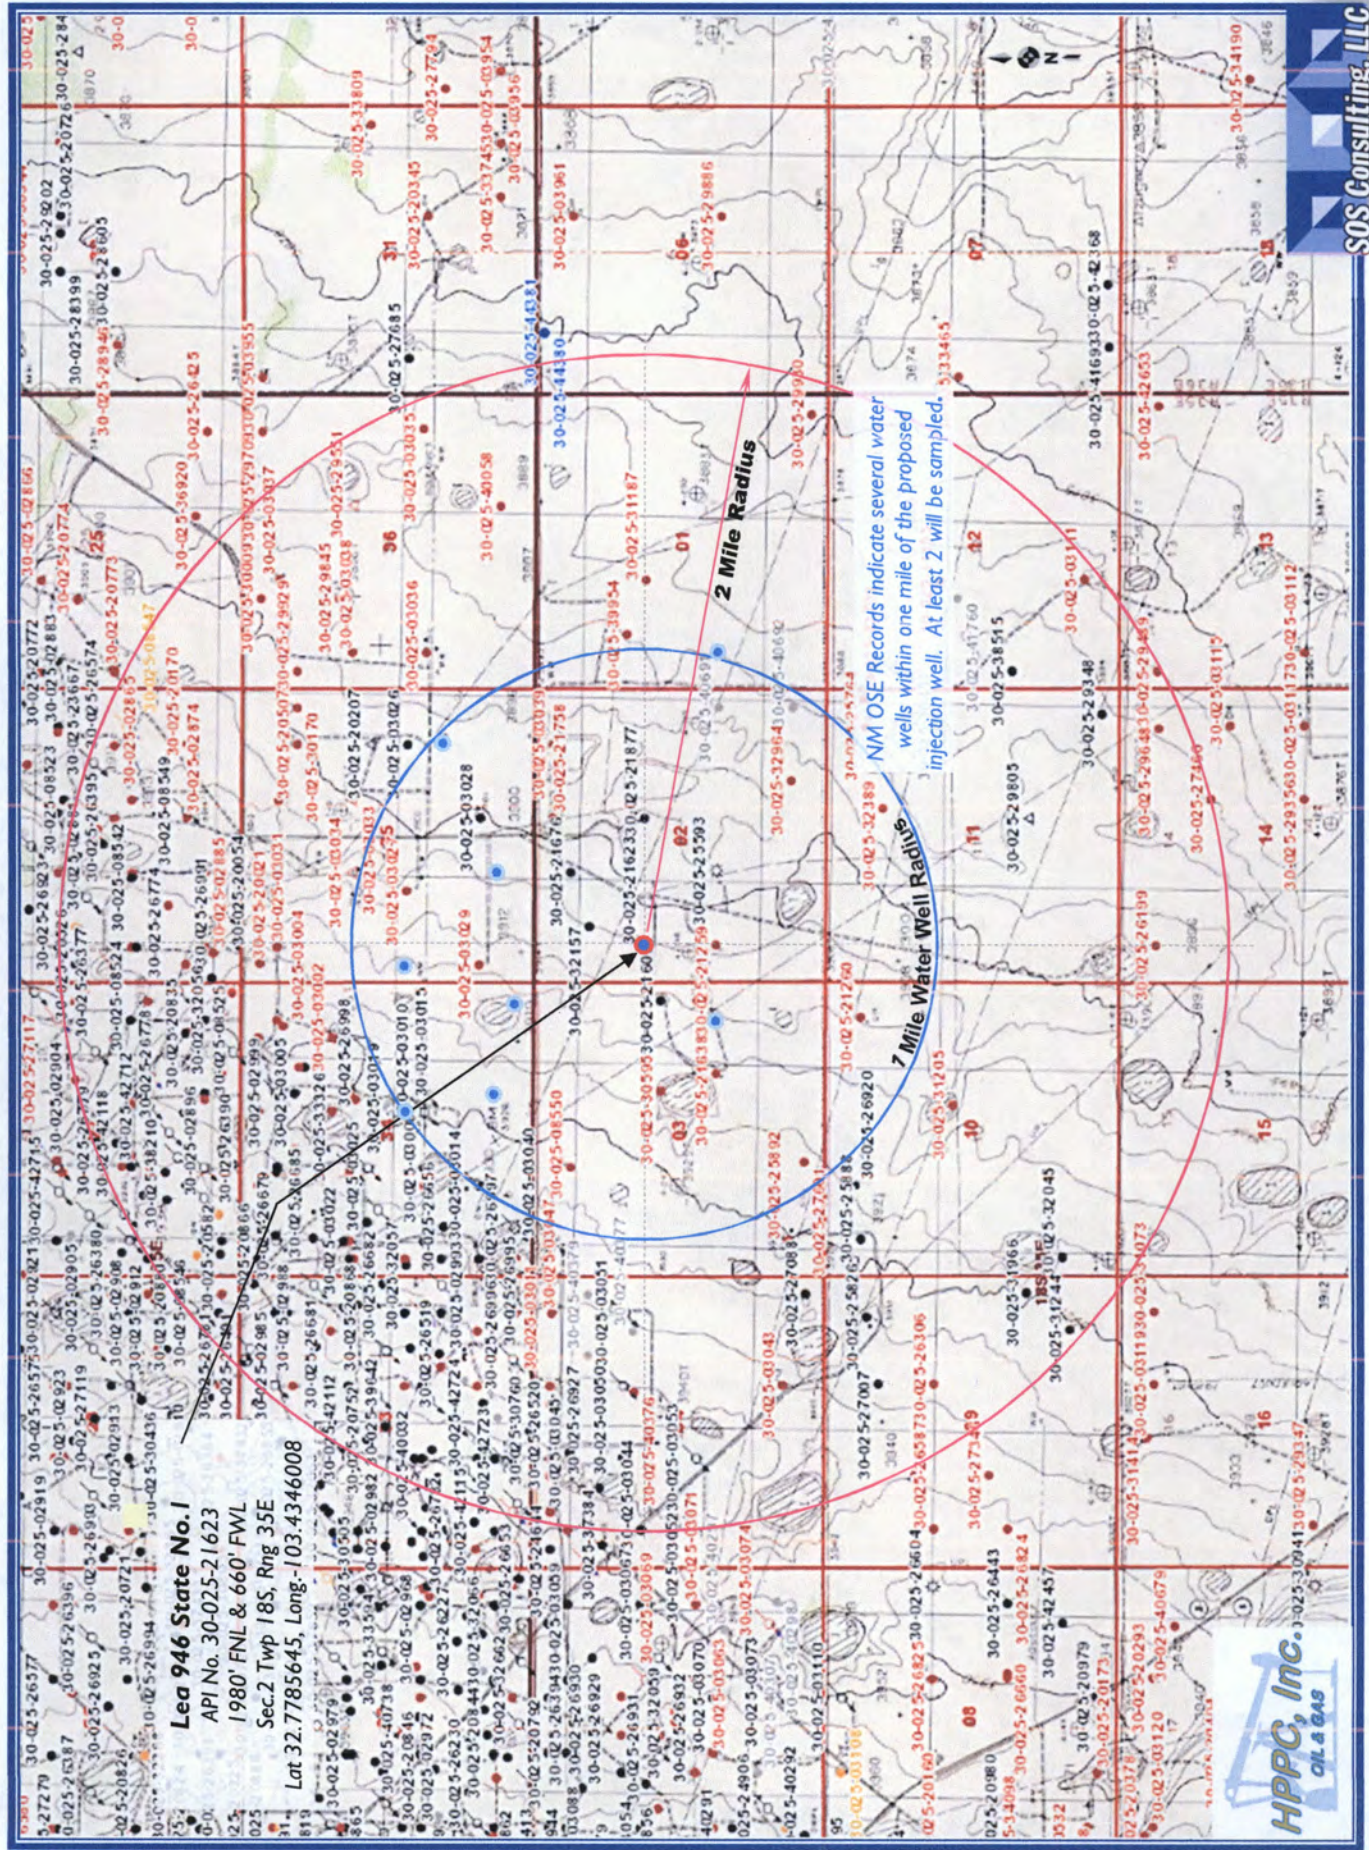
Lea 946 State No.1
API No. 30-025-21623
1980' FNL & 660' FWL
Sec.2 Twp 18S, Rng 35E
Lat 32.7785645, Long -103.4346008

2 Mile Radius

1/2 Mile Water Well Radius

NM OSE Records indicate several water wells within one mile of the proposed injection well. At least 2 will be sampled.

SOS Consulting, LLC

HPPC, Inc. OIL & GAS

30-025-21623
30-025-21877
30-025-25593
30-025-03028
30-025-32157
30-025-21676
30-025-03029
30-025-03015
30-025-03010
30-025-03016
30-025-03026
30-025-20207
30-025-08549
30-025-26774
30-025-26991
30-025-20054
30-025-08524
30-025-08542
30-025-26377
30-025-26923
30-025-08523
30-025-20772
30-025-28399
30-025-27685
30-025-44381
30-025-44380
30-025-40058
30-025-31187
30-025-39954
30-025-29886
30-025-03961
30-025-20345
30-025-27884
30-025-33809
30-025-28605
30-025-25592
30-025-26920
30-025-27081
30-025-27007
30-025-32189
30-025-29805
30-025-38515
30-025-29348
30-025-41760
30-025-32045
30-025-31966
30-025-26443
30-025-42457
30-025-20979
30-025-40679
30-025-03120
30-025-26094
30-025-26694
30-025-27119
30-025-26925
30-025-26396
30-025-26377
30-025-30436
30-025-03073
30-025-03070
30-025-03051
30-025-03044
30-025-40677
30-025-26927
30-025-03079
30-025-08550
30-025-03040
30-025-26929
30-025-26930
30-025-30505
30-025-03071
30-025-03074
30-025-03112
30-025-03115
30-025-03113
30-025-03111
30-025-27340
30-025-26199
30-025-03119
30-025-03083
30-025-03003
30-025-03002
30-025-03004
30-025-03031
30-025-30170
30-025-02874
30-025-20170
30-025-02773
30-025-02774
30-025-02866
30-025-02117
30-025-42751
30-025-42653
30-025-42368
30-025-34190
30-025-03956
30-025-03954
30-025-28894
30-025-26425
30-025-03037
30-025-03036
30-025-03035
30-025-29551
30-025-36920
30-025-04692
30-025-29080
30-025-32964
30-025-21760
30-025-25892
30-025-03043
30-025-27370
30-025-26160
30-025-26824
30-025-32059
01
02
03
06
07
08
10
11
12
13
14
15
16
18
31
36
N